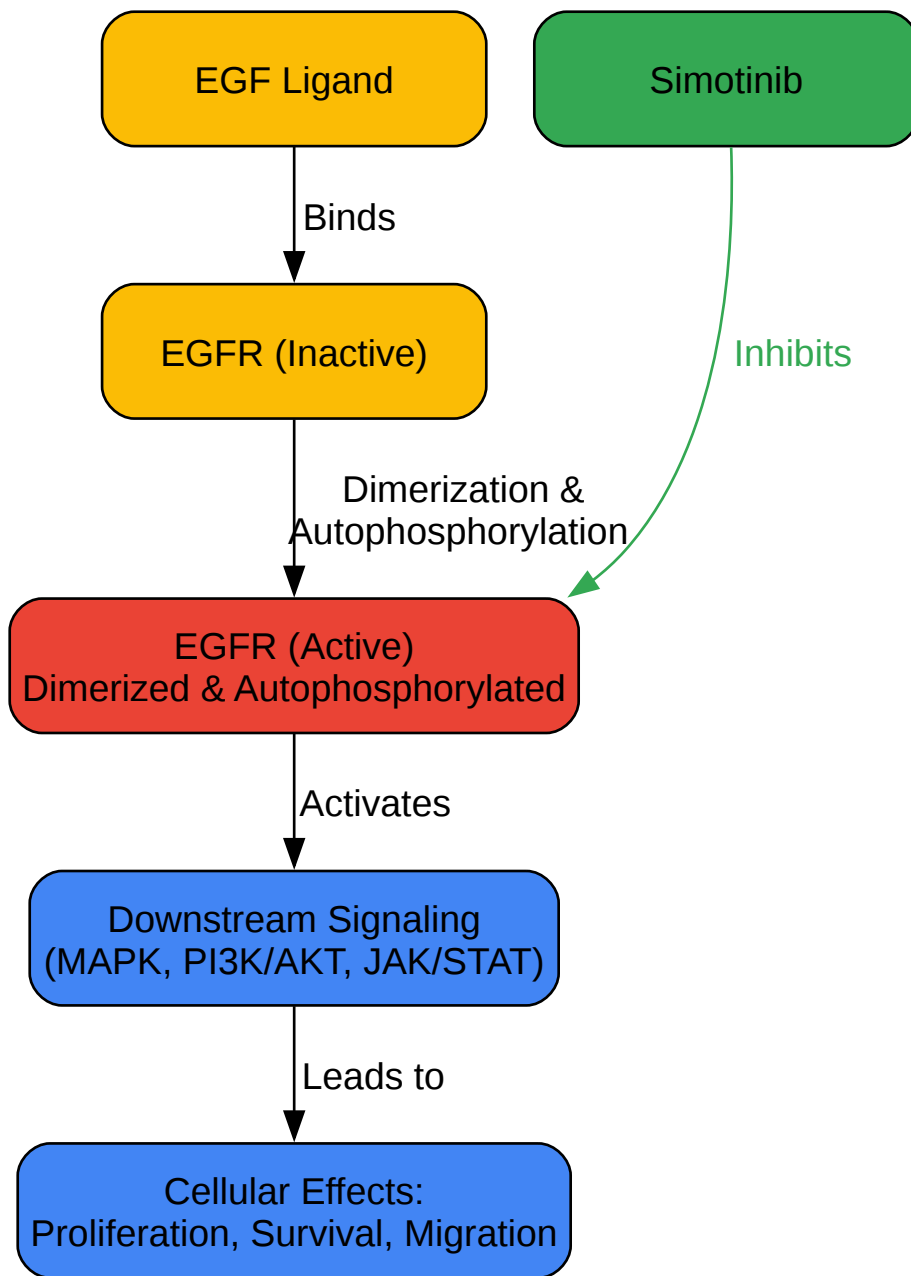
EGF Ligand

Simotinib

Binds

EGFR (Inactive)

Inhibits

Dimerization & Autophosphorylation

EGFR (Active)
Dimerized & Autophosphorylated

Activates

Downstream Signaling
(MAPK, PI3K/AKT, JAK/STAT)

Leads to

Cellular Effects:
Proliferation, Survival, Migration